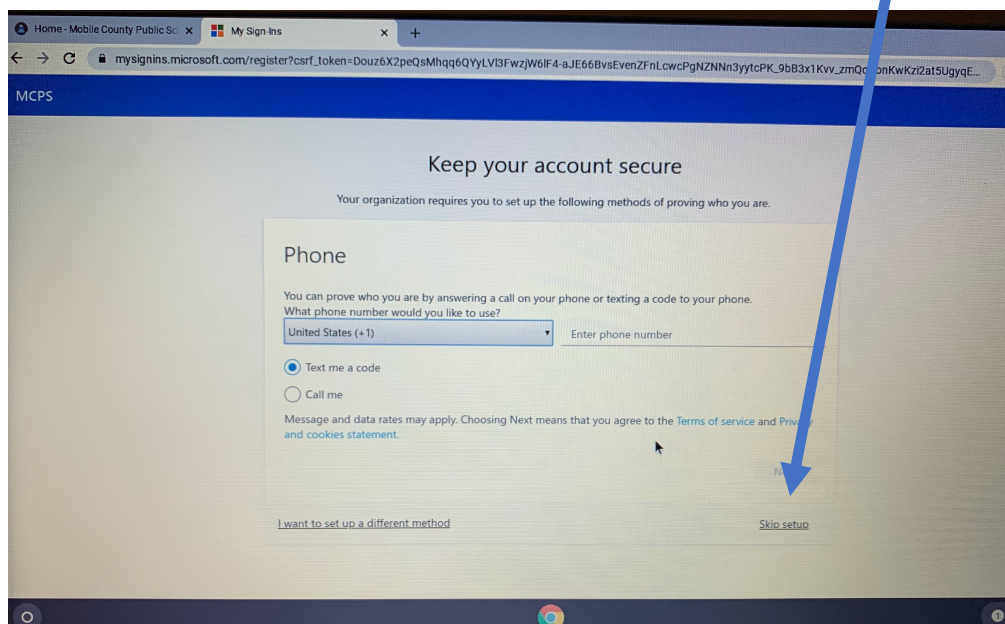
Home - Mobile County Public Sc ×
My Sign-Ins ×
+
mysignins.microsoft.com/register?csrf_token=Douz6X2peQsMhqq6QYyLVl3FwzjW6lF4-aJE66BvsEvenZFnLcwcPgNZNNn3yytcPK_9bB3x1Kvv_zmQ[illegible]onKwKzi2at5UgyqE...

MCPS

Keep your account secure

Your organization requires you to set up the following methods of proving who you are.

Phone

You can prove who you are by answering a call on your phone or texting a code to your phone.
What phone number would you like to use?

United States (+1)
Enter phone number

Text me a code
Call me

Message and data rates may apply. Choosing Next means that you agree to the Terms of service and Priv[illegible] and cookies statement.

N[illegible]

I want to set up a different method
Skip setup